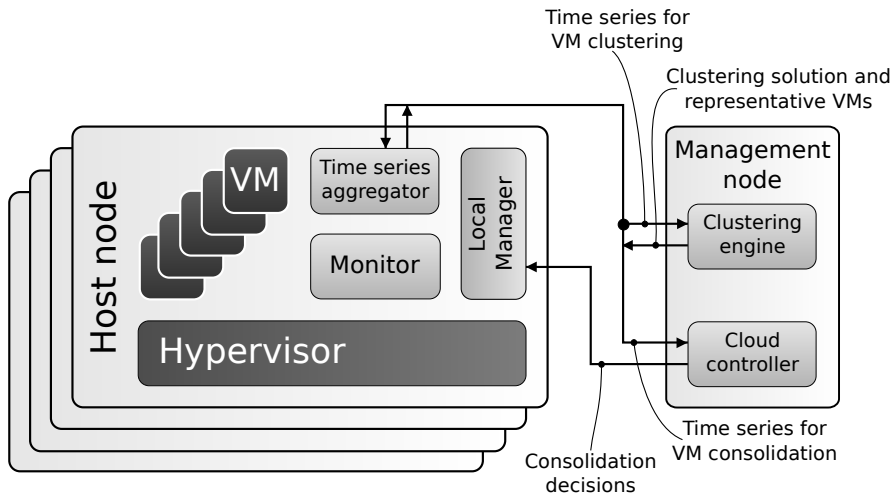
Time series for VM clustering

Clustering solution and representative VMs

Host node

VM

Time series aggregator

Local Manager

Monitor

Hypervisor

Management node

Clustering engine

Cloud controller

Time series for VM consolidation

Consolidation decisions